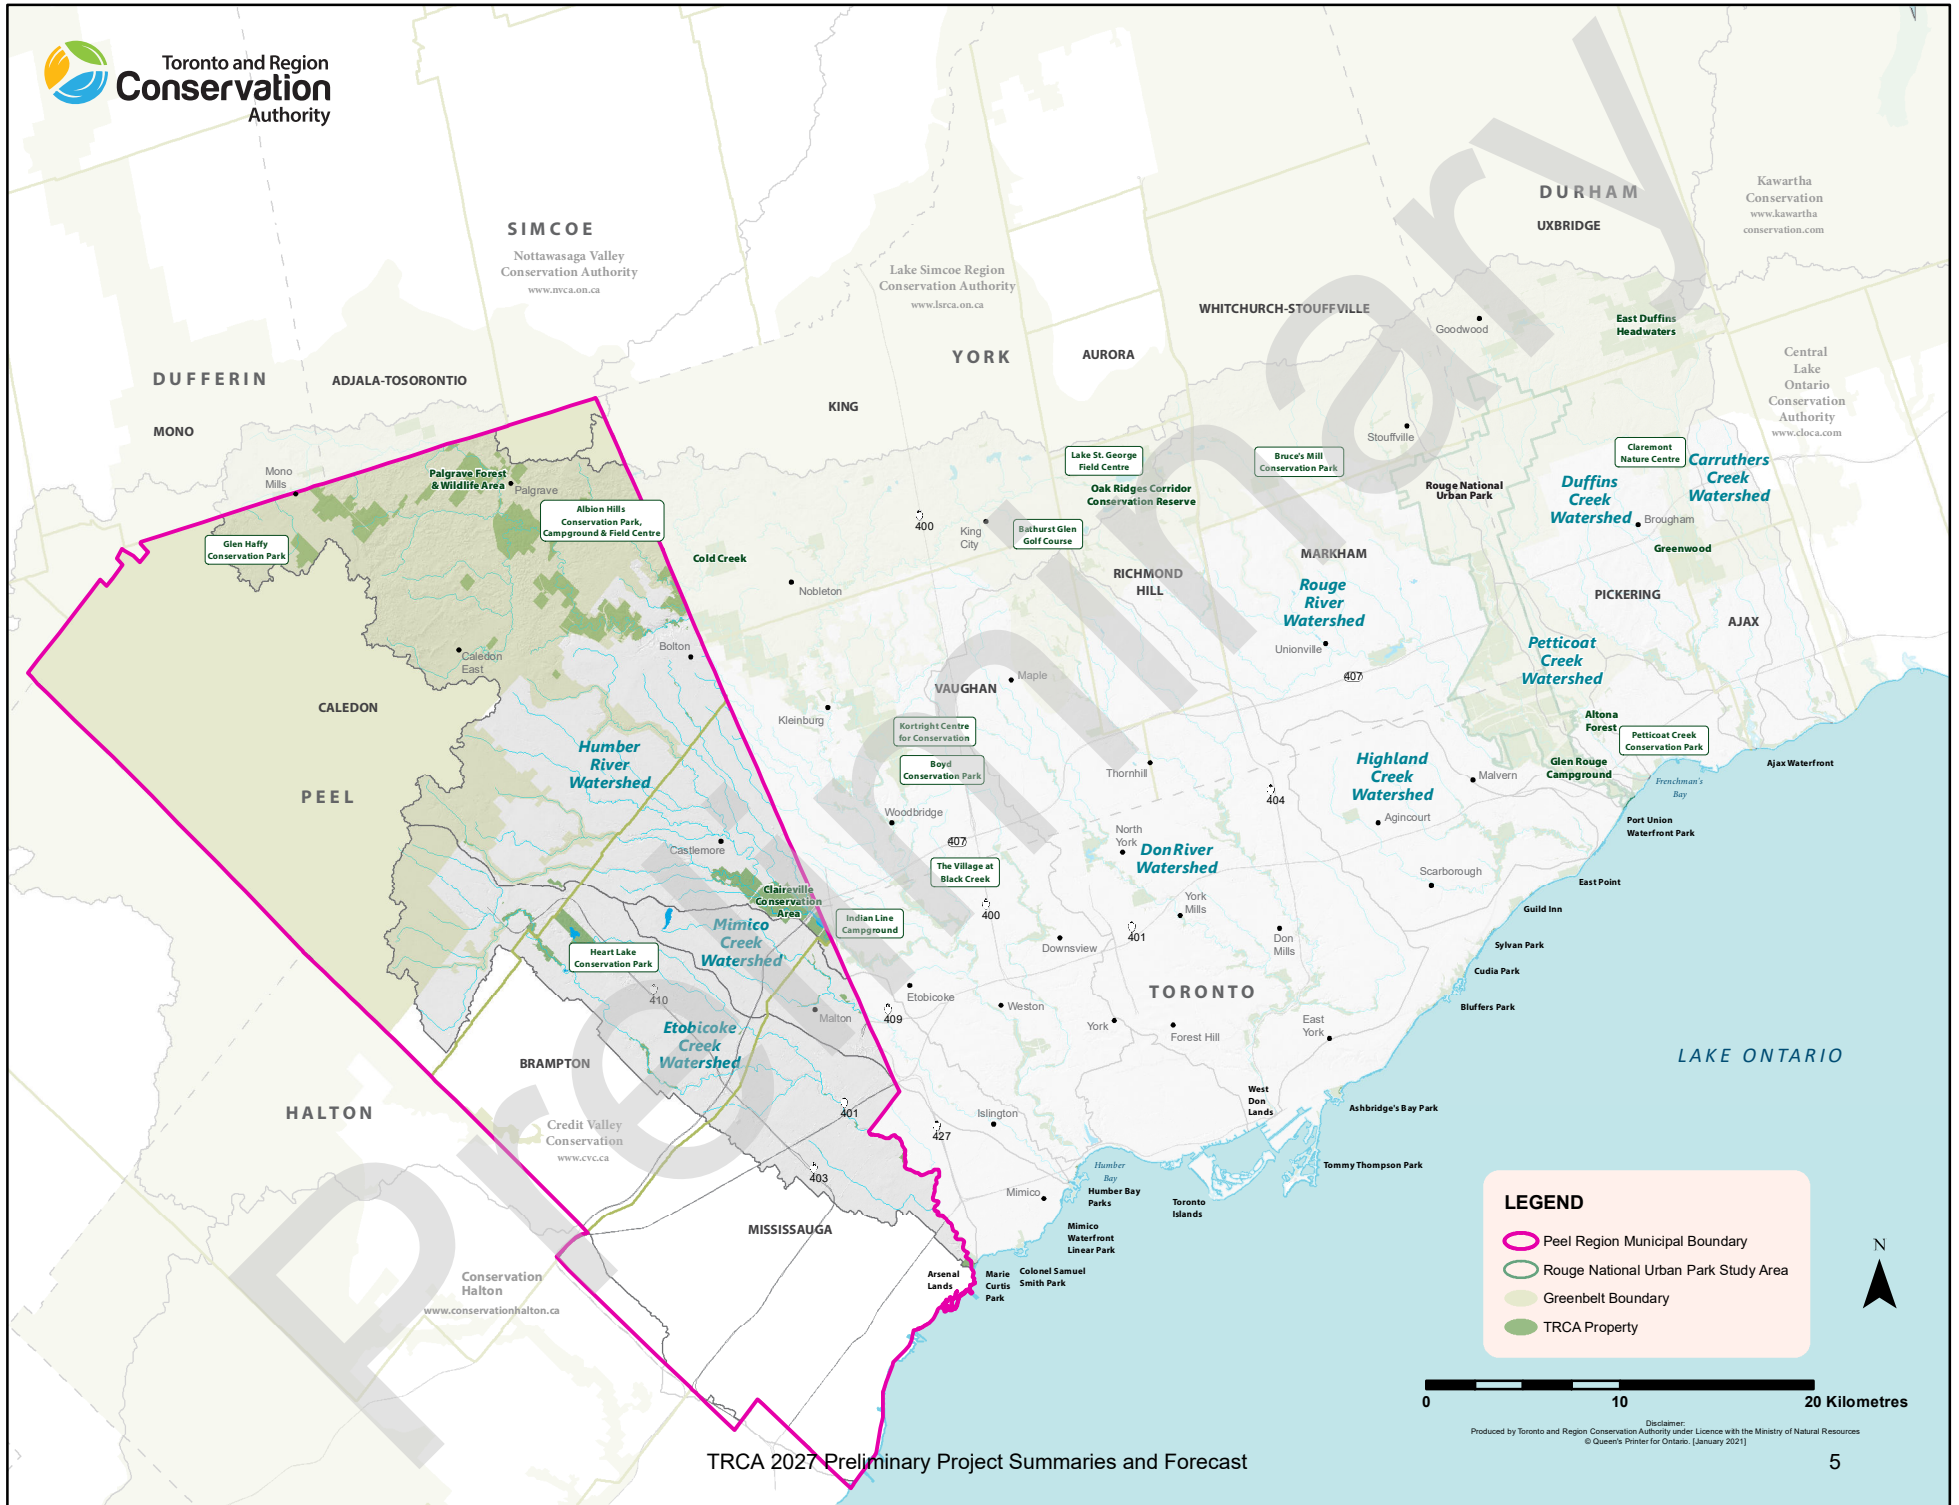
Toronto and Region Conservation Authority

Preliminary

SIMCOE
Nottawasaga Valley Conservation Authority
www.nvca.on.ca

Lake Simcoe Region Conservation Authority
www.lsrca.on.ca

DURHAM
UXBRIDGE

Kawartha Conservation
www.kawartha conservation.com

DUFFERIN
ADJALA-TOSORONTIO
MONO
YORK
AURORA
WHITCHURCH-STOUFFVILLE
KING
Goodwood
East Duffins Headwaters
Central Lake Ontario Conservation Authority
www.cloca.com

Mono Mills
Palgrave Forest & Wildlife Area
Palgrave
Albion Hills Conservation Park, Campground & Field Centre
Glen Haffy Conservation Park
Lake St. George Field Centre
Bruce's Mill Conservation Park
Stouffville
Claremont Nature Centre
Carruthers Creek Watershed
Oak Ridges Corridor Conservation Reserve
Rouge National Urban Park
Duffins Creek Watershed
Brougham
400
King City
Bathurst Glen Golf Course
Greenwood
Cold Creek
Nobleton
RICHMOND HILL
MARKHAM
PICKERING
Rouge River Watershed
AJAX
Caledon East
Bolton
CALEDON
Maple
Unionville
407
Petticoat Creek Watershed
VAUGHAN
Kleinburg
Kortright Centre for Conservation
Altona Forest
Petticoat Creek Conservation Park
Humber River Watershed
Boyd Conservation Park
Thornhill
Highland Creek Watershed
Glen Rouge Campground
Malvern
Ajax Waterfront
Frenchman's Bay
PEEL
404
Woodbridge
Agincourt
Port Union Waterfront Park
407
North York
Don River Watershed
Castlemore
The Village at Black Creek
Scarborough
East Point
Claireville Conservation Area
York Mills
Guild Inn
400
Mimico Creek Watershed
Indian Line Campground
401
Don Mills
Downsview
Sylvan Park
Heart Lake Conservation Park
Cudia Park
410
Etobicoke
Weston
TORONTO
Bluffers Park
409
Malton
Etobicoke Creek Watershed
York
Forest Hill
East York
BRAMPTON
LAKE ONTARIO
West Don Lands
HALTON
Credit Valley Conservation
www.cvc.ca
401
Islington
Ashbridge's Bay Park
427
Humber Bay
Tommy Thompson Park
403
Mimico
Humber Bay Parks
Toronto Islands
MISSISSAUGA
Mimico Waterfront Linear Park
Conservation Halton
www.conservationhalton.ca
Arsenal Lands
Marie Curtis Park
Colonel Samuel Smith Park

LEGEND
Peel Region Municipal Boundary
Rouge National Urban Park Study Area
Greenbelt Boundary
TRCA Property

N
0
10
20 Kilometres

Disclaimer:
Produced by Toronto and Region Conservation Authority under Licence with the Ministry of Natural Resources
© Queen's Printer for Ontario. [January 2021]

TRCA 2027 Preliminary Project Summaries and Forecast
5